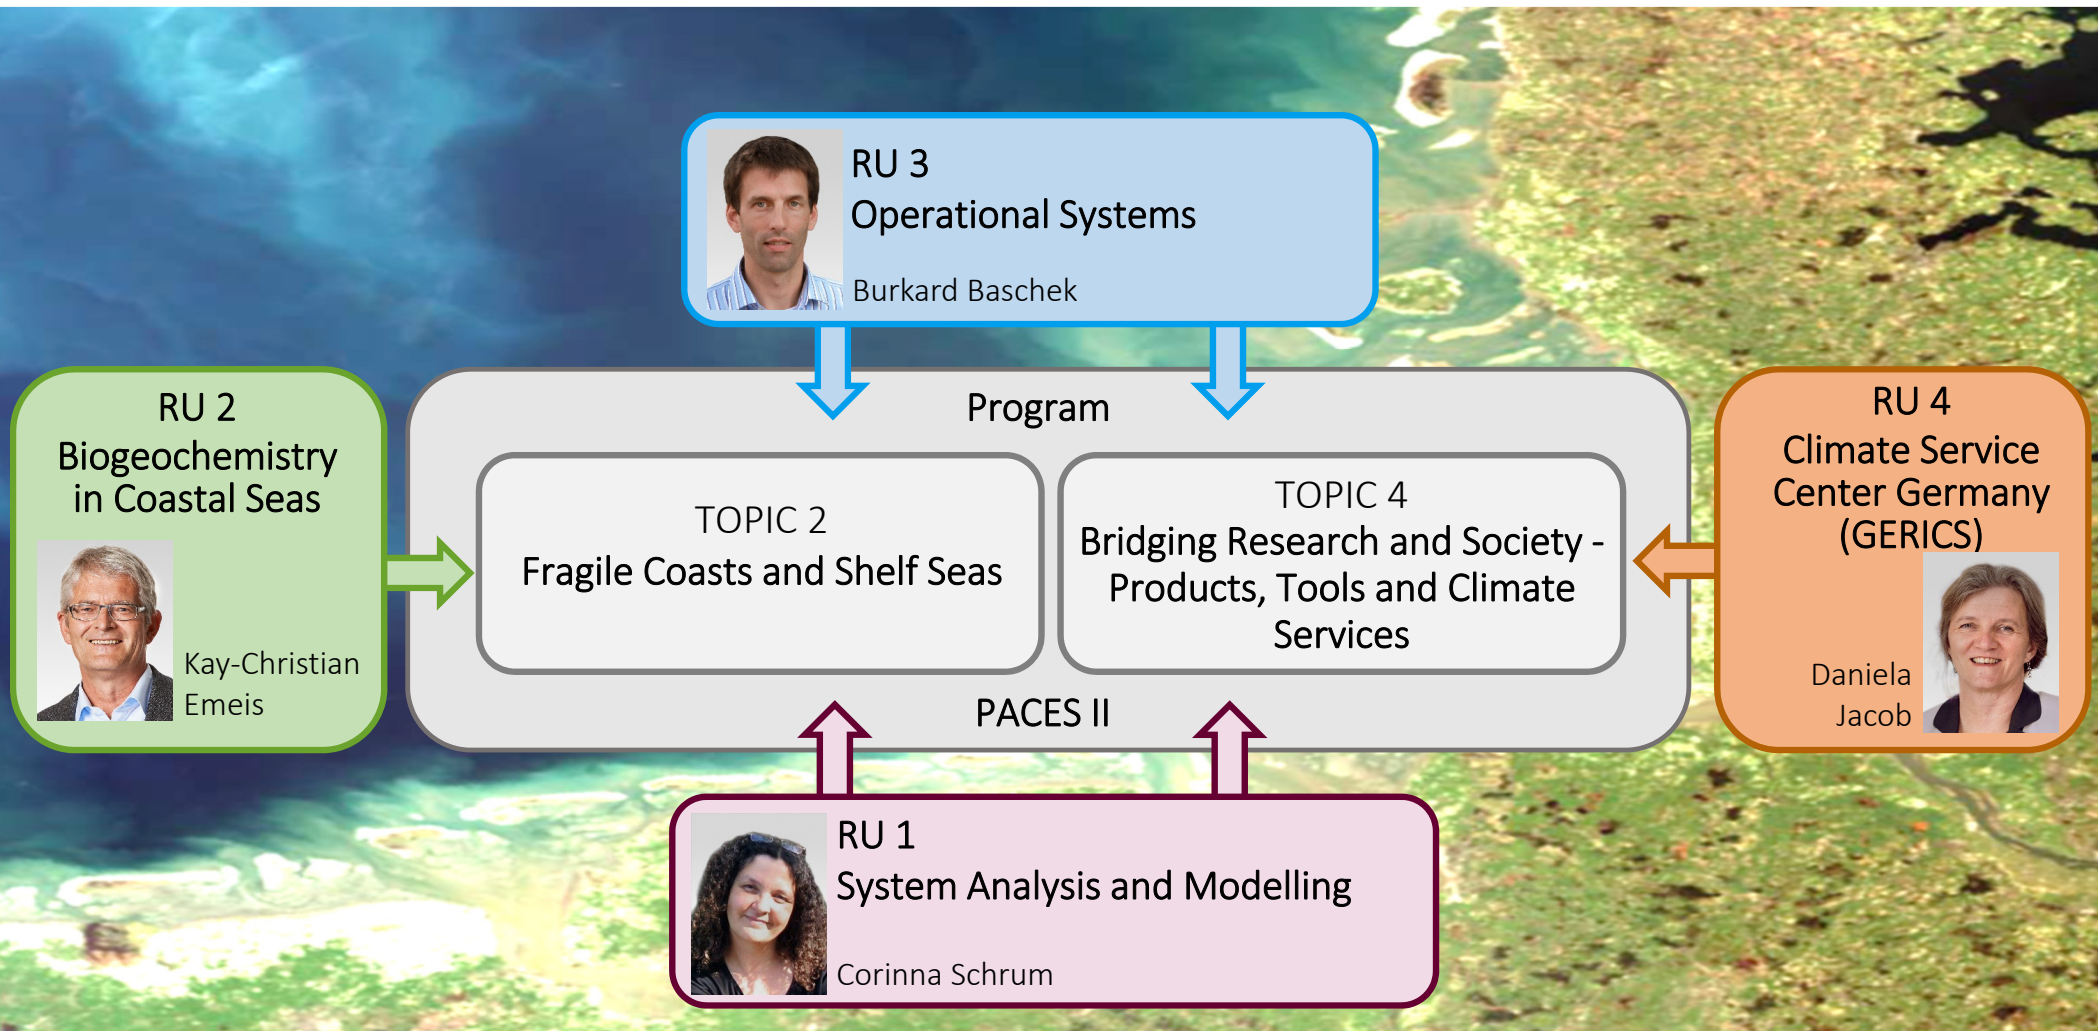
RU 3
Operational Systems

Burkard Baschek

RU 2
Biogeochemistry in Coastal Seas

Kay-Christian Emeis

Program

TOPIC 2
Fragile Coasts and Shelf Seas

TOPIC 4
Bridging Research and Society - Products, Tools and Climate Services

PACES II

RU 4
Climate Service Center Germany (GERICS)

Daniela Jacob

RU 1
System Analysis and Modelling

Corinna Schrum